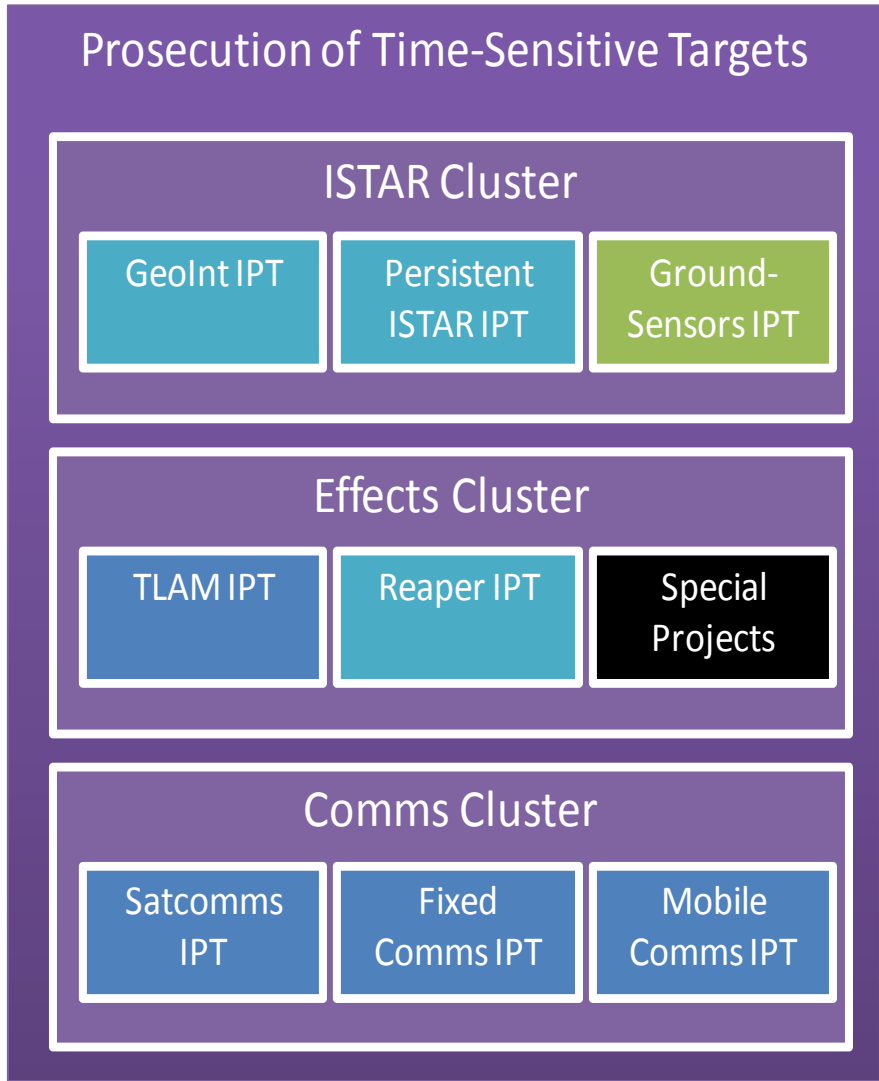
Prosecution of Time-Sensitive Targets

ISTAR Cluster

GeoInt IPT

Persistent ISTAR IPT

Ground-Sensors IPT

Effects Cluster

TLAM IPT

Reaper IPT

Special Projects

Comms Cluster

Satcomms IPT

Fixed Comms IPT

Mobile Comms IPT